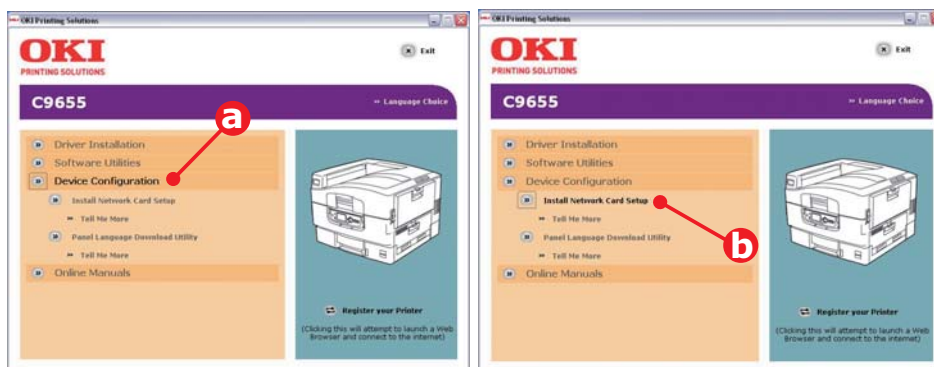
OKI Printing Solutions

OKI
PRINTING SOLUTIONS

Exit

C9655

Language Choice

a

Driver Installation
Software Utilities
Device Configuration
Install Network Card Setup
Tell Me More
Panel Language Download Utility
Tell Me More
Online Manuals

Register your Printer
(Clicking this will attempt to launch a Web Browser and connect to the internet)

OKI Printing Solutions

OKI
PRINTING SOLUTIONS

Exit

C9655

Language Choice

Driver Installation
Software Utilities
Device Configuration
Install Network Card Setup
Tell Me More
Panel Language Download Utility
Tell Me More
Online Manuals

b

Register your Printer
(Clicking this will attempt to launch a Web Browser and connect to the internet)